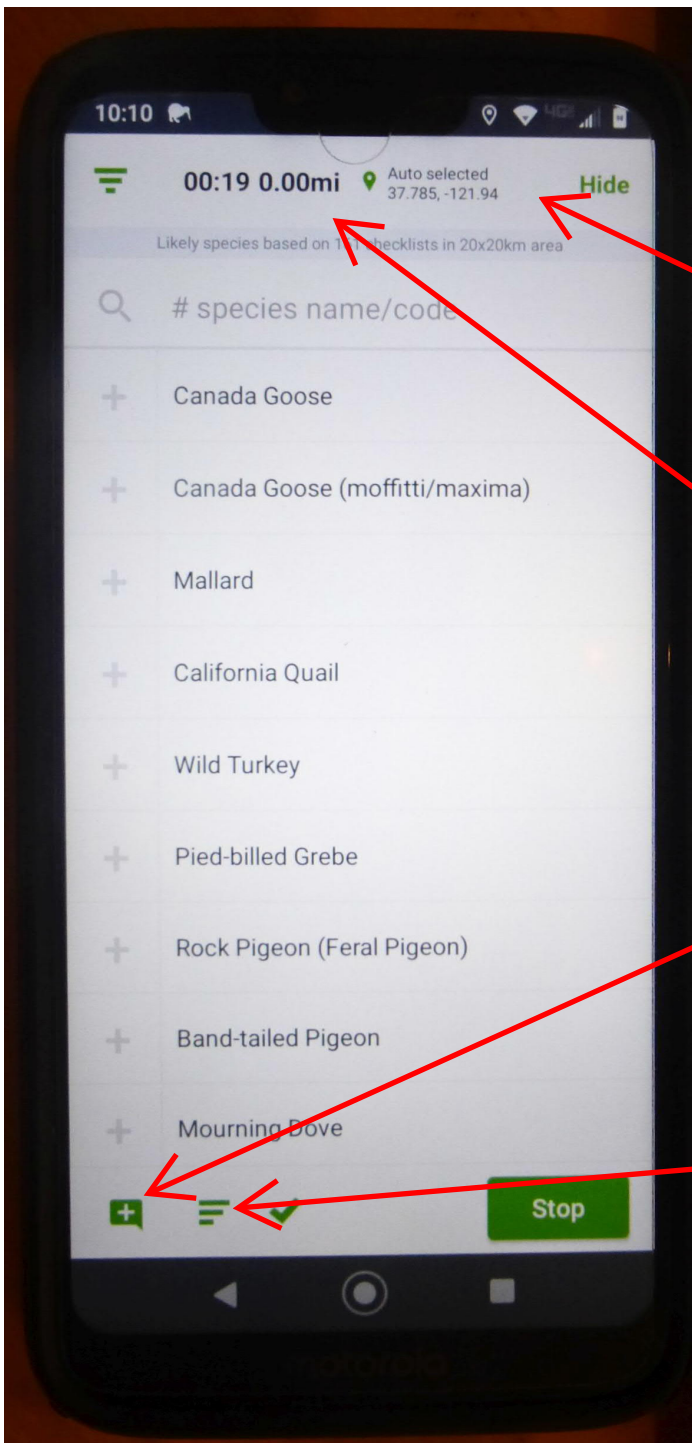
10:10

00:19 0.00mi
Auto selected
37.785, -121.94
Hide

Likely species based on 1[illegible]1 checklists in 20x20km area

# species name/code

Canada Goose
Canada Goose (moffitti/maxima)
Mallard
California Quail
Wild Turkey
Pied-billed Grebe
Rock Pigeon (Feral Pigeon)
Band-tailed Pigeon
Mourning Dove

Stop